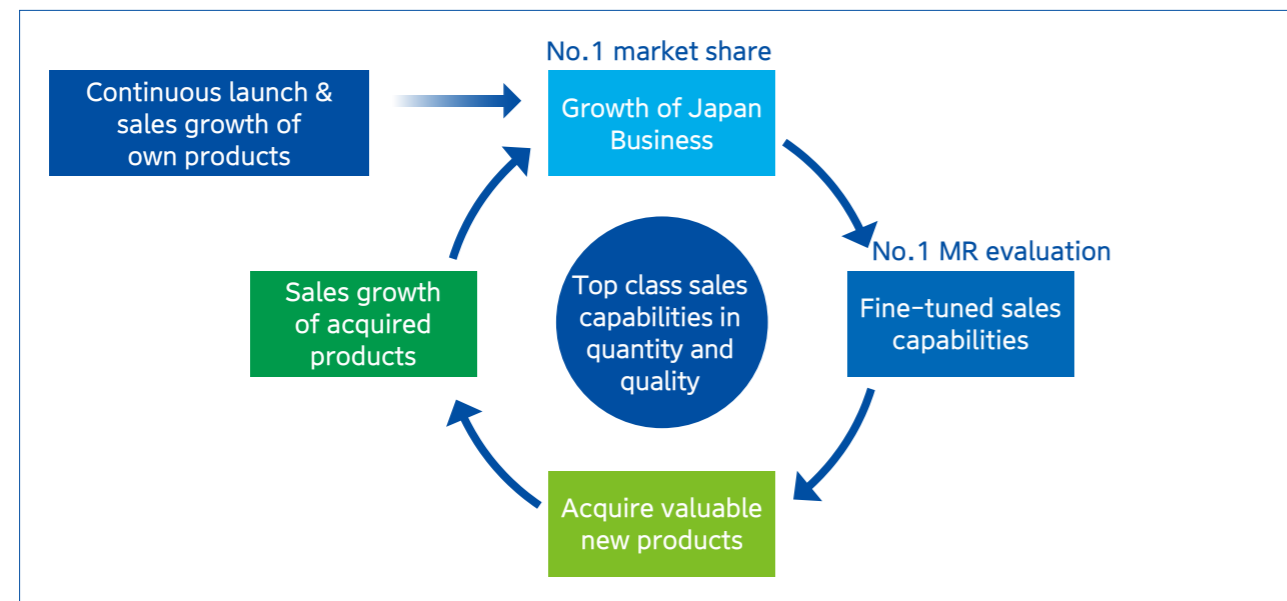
Continuous launch & sales growth of own products

No.1 market share

Growth of Japan Business

No.1 MR evaluation

Fine-tuned sales capabilities

Top class sales capabilities in quantity and quality

Sales growth of acquired products

Acquire valuable new products